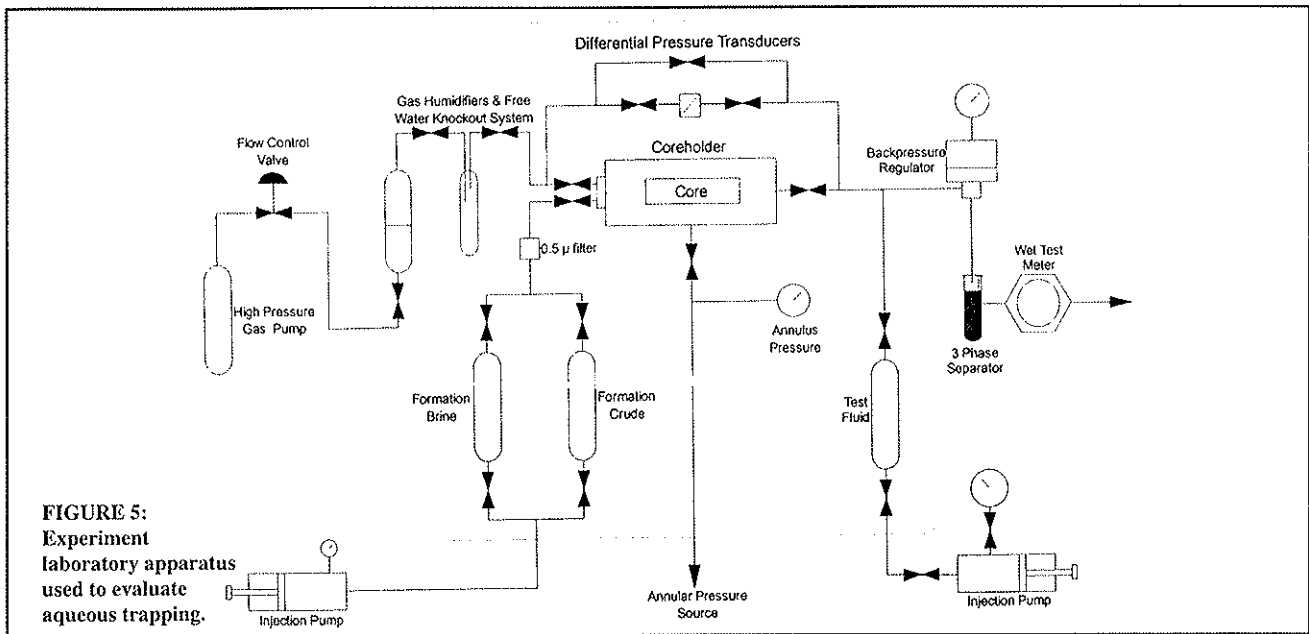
Differential Pressure Transducers

Gas Humidifiers & Free Water Knockout System

Flow Control Valve

Coreholder

Core

Backpressure Regulator

0.5 μ filter

Wet Test Meter

High Pressure Gas Pump

Annulus Pressure

3 Phase Separator

Formation Brine

Formation Crude

Test Fluid

FIGURE 5: Experiment laboratory apparatus used to evaluate aqueous trapping.

Injection Pump

Annular Pressure Source

Injection Pump